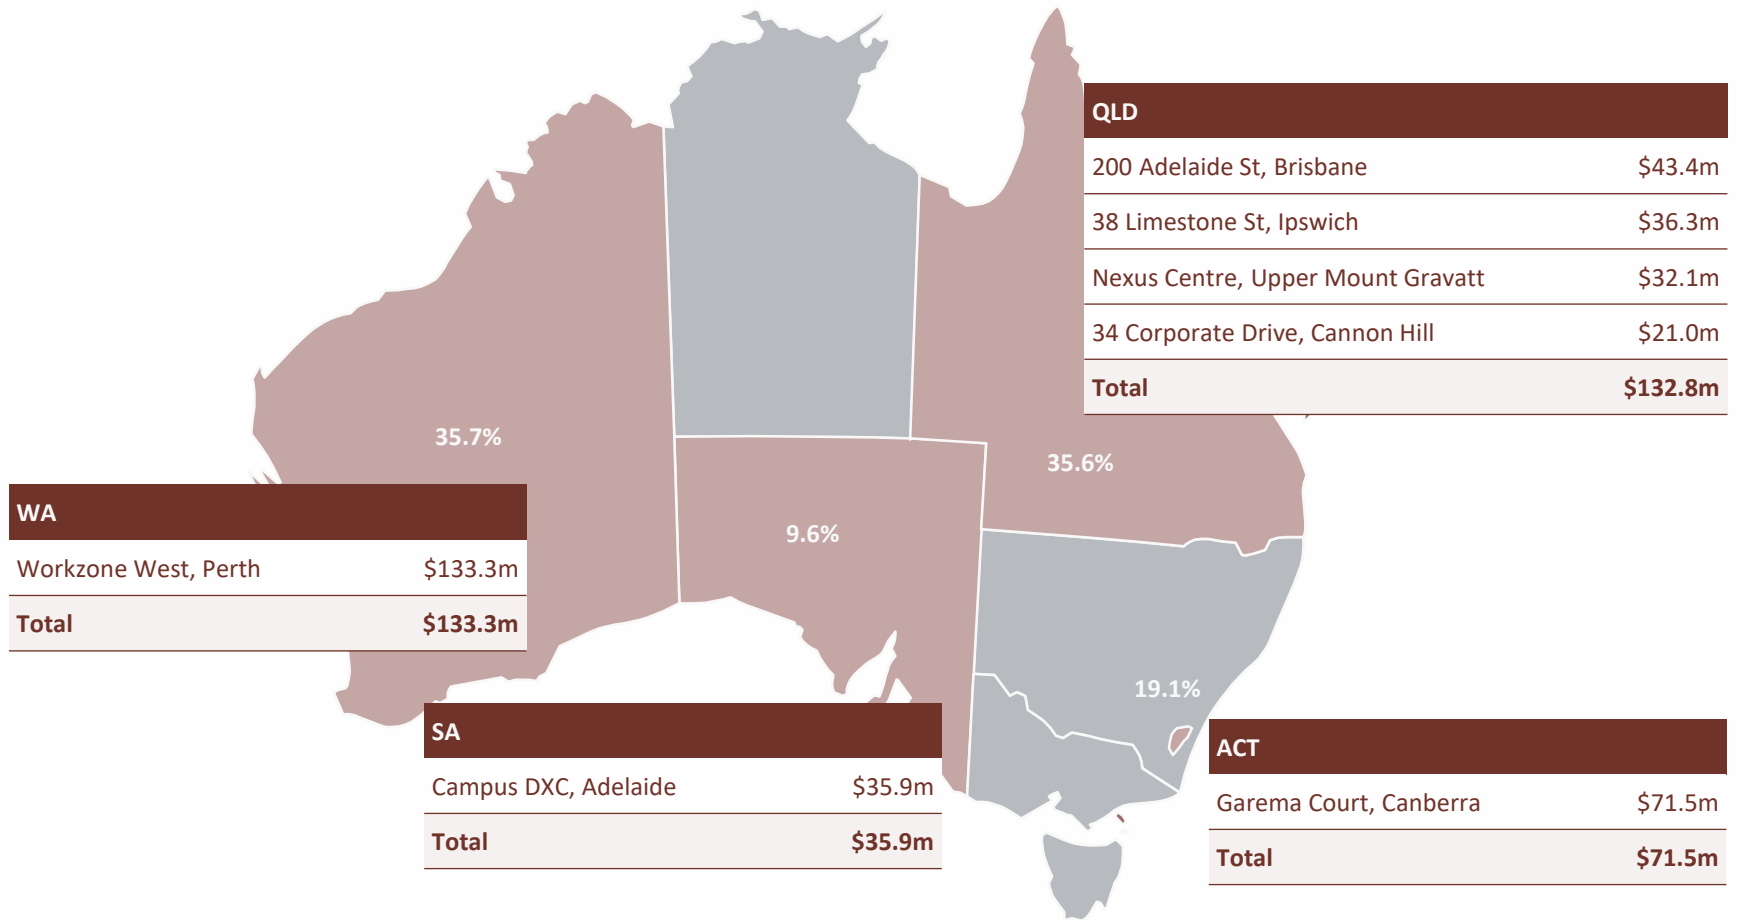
| QLD | |
|---|---|
| 200 Adelaide St, Brisbane | \$43.4m |
| 38 Limestone St, Ipswich | \$36.3m |
| Nexus Centre, Upper Mount Gravatt | \$32.1m |
| 34 Corporate Drive, Cannon Hill | \$21.0m |
| Total | \$132.8m |

35.7%

35.6%

9.6%

19.1%

| WA | |
|---|---|
| Workzone West, Perth | \$133.3m |
| Total | \$133.3m |

| SA | |
|---|---|
| Campus DXC, Adelaide | \$35.9m |
| Total | \$35.9m |

| ACT | |
|---|---|
| Garema Court, Canberra | \$71.5m |
| Total | \$71.5m |